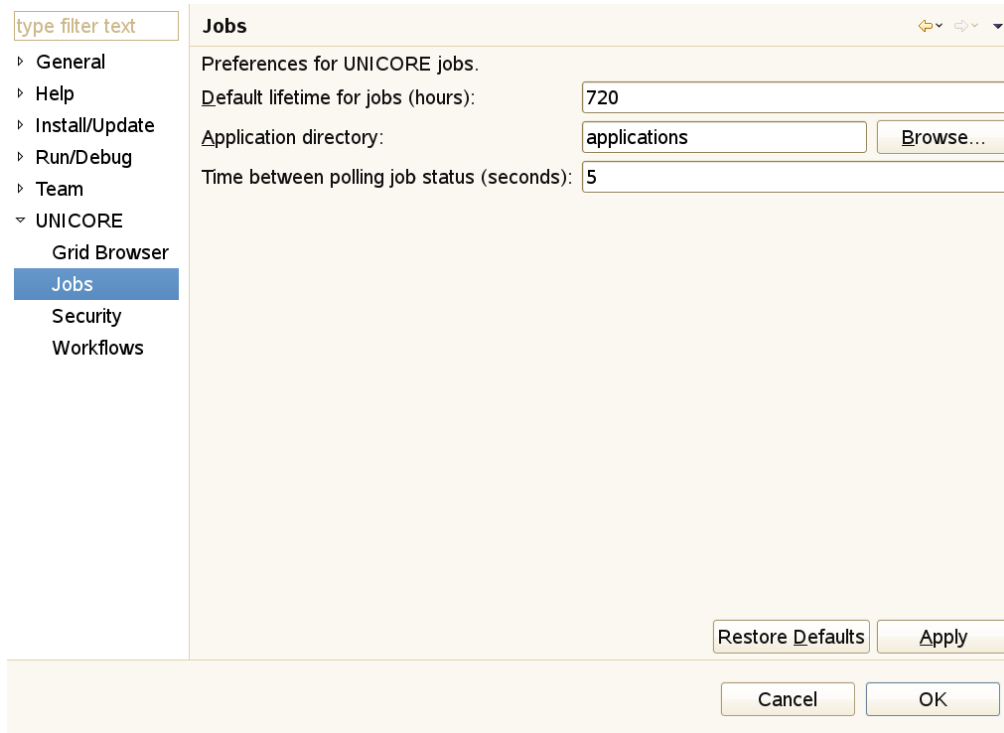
type filter text
General
Help
Install/Update
Run/Debug
Team
UNICORE
Grid Browser
Jobs
Security
Workflows

Jobs

Preferences for UNICORE jobs.

Default lifetime for jobs (hours): 720

Application directory: applications Browse...

Time between polling job status (seconds): 5

Restore Defaults Apply

Cancel OK